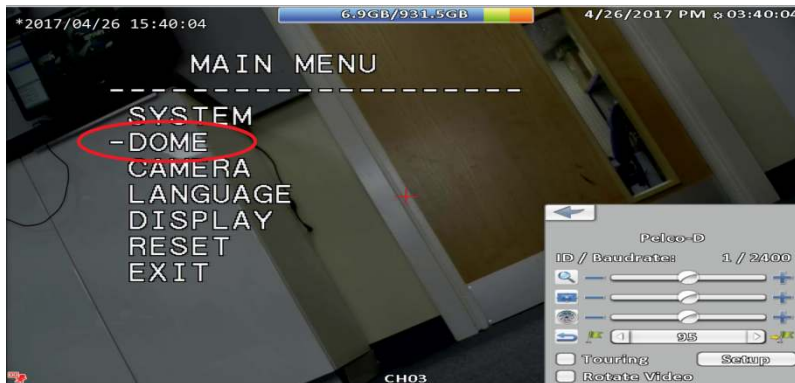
*2017/04/26 15:40:04

6.9GB/931.5GB

4/26/2017 PM 03:40:04

MAIN MENU
--------------------

SYSTEM
-DOME
CAMERA
LANGUAGE
DISPLAY
RESET
EXIT

Pelco-D
ID / Baudrate: 1 / 2400

95

Touring
Setup
Rotate Video

CH03